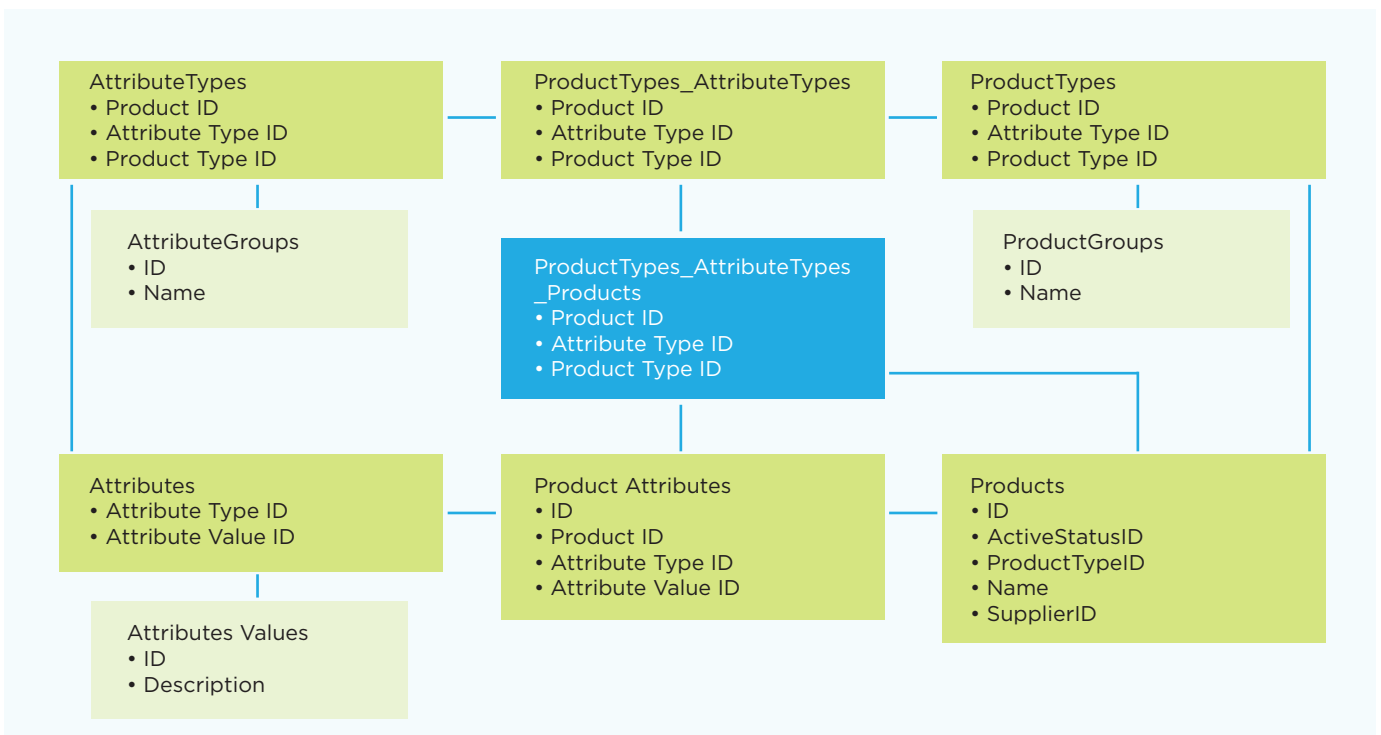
AttributeTypes
• Product ID
• Attribute Type ID
• Product Type ID

ProductTypes_AttributeTypes
• Product ID
• Attribute Type ID
• Product Type ID

ProductTypes
• Product ID
• Attribute Type ID
• Product Type ID

AttributeGroups
• ID
• Name

ProductTypes_AttributeTypes _Products
• Product ID
• Attribute Type ID
• Product Type ID

ProductGroups
• ID
• Name

Attributes
• Attribute Type ID
• Attribute Value ID

Product Attributes
• ID
• Product ID
• Attribute Type ID
• Attribute Value ID

Products
• ID
• ActiveStatusID
• ProductTypeID
• Name
• SupplierID

Attributes Values
• ID
• Description